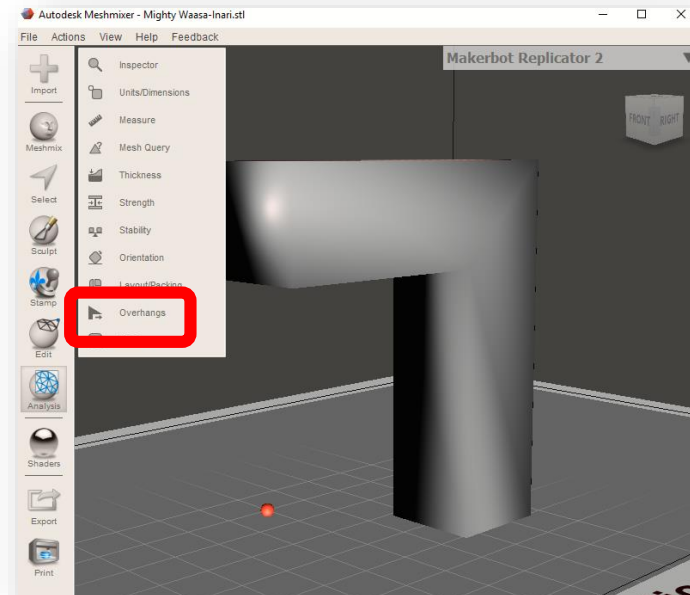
Autodesk Meshmixer - Mighty Waasa-Inari.stl

File Actions View Help Feedback

Import
Meshmix
Select
Sculpt
Stamp
Edit
Analysis
Shaders
Export
Print

Inspector
Units/Dimensions
Measure
Mesh Query
Thickness
Strength
Stability
Orientation
Layout/Packing
Overhangs

Makerbot Replicator 2

FRONT RIGHT